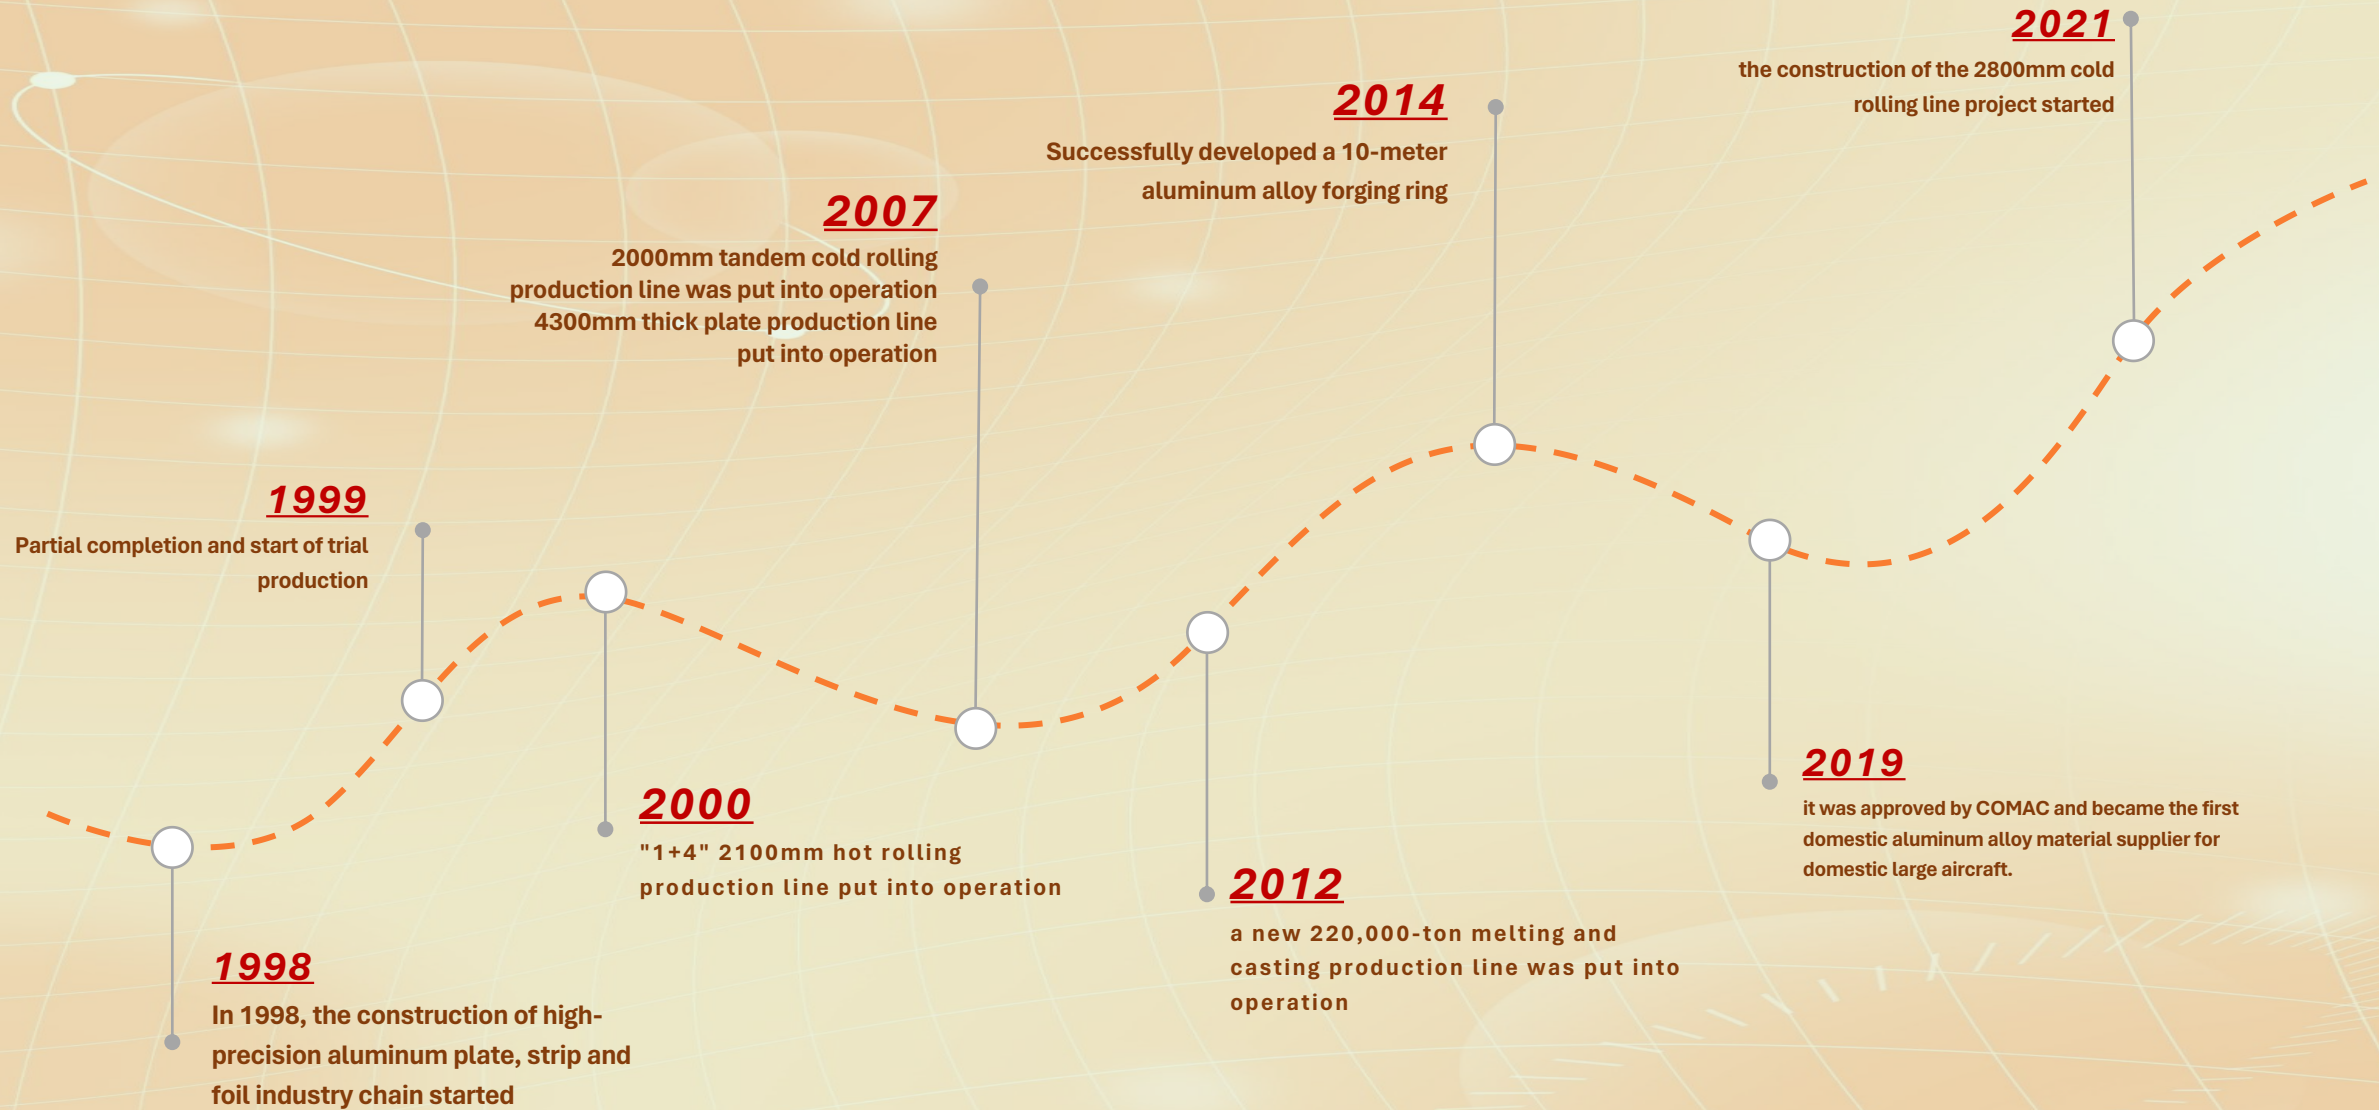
1998

In 1998, the construction of high-precision aluminum plate, strip and foil industry chain started

1999

Partial completion and start of trial production

2000

"1+4" 2100mm hot rolling production line put into operation

2007

2000mm tandem cold rolling production line was put into operation 4300mm thick plate production line put into operation

2012

a new 220,000-ton melting and casting production line was put into operation

2014

Successfully developed a 10-meter aluminum alloy forging ring

2019

it was approved by COMAC and became the first domestic aluminum alloy material supplier for domestic large aircraft.

2021

the construction of the 2800mm cold rolling line project started